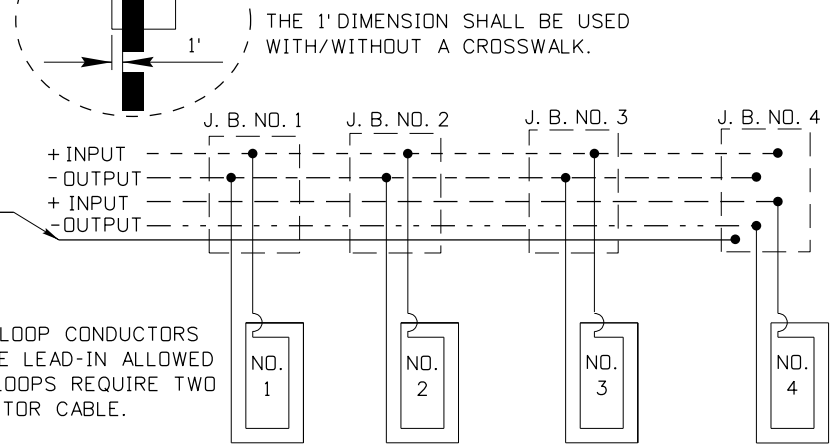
1'

THE 1' DIMENSION SHALL BE USED WITH/WITHOUT A CROSSWALK.

J. B. NO. 1
J. B. NO. 2
J. B. NO. 3
J. B. NO. 4

+ INPUT
- OUTPUT
+ INPUT
-OUTPUT

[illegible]LOOP CONDUCTORS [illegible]E LEAD-IN ALLOWED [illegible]LOOPS REQUIRE TWO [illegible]TOR CABLE.

NO. 1
NO. 2
NO. 3
NO. 4